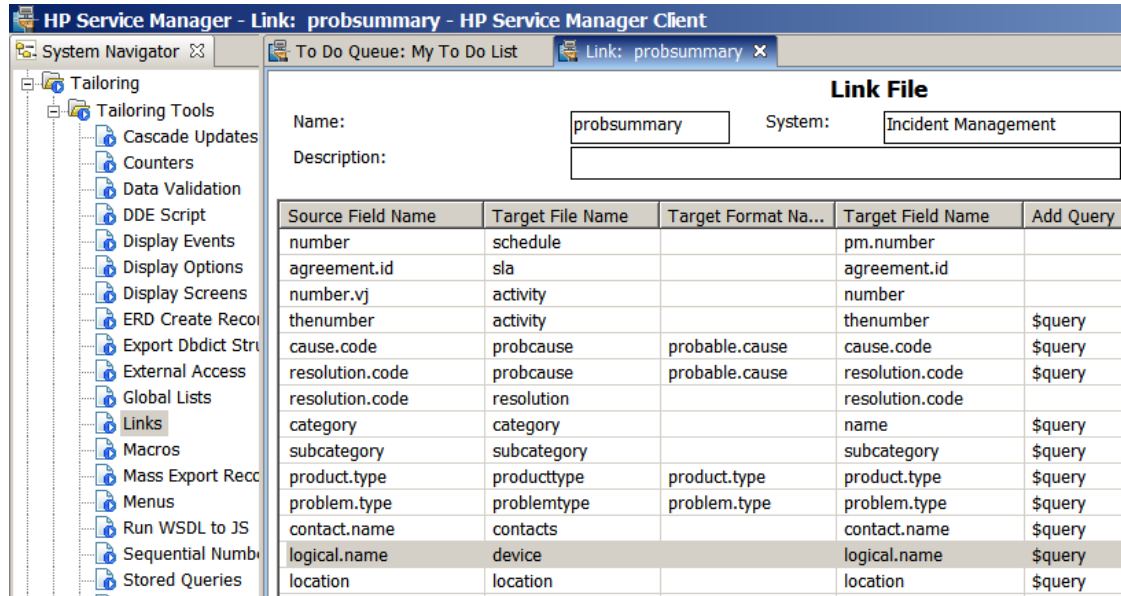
HP Service Manager - Link: probsummary - HP Service Manager Client

System Navigator

Tailoring
Tailoring Tools
Cascade Updates
Counters
Data Validation
DDE Script
Display Events
Display Options
Display Screens
ERD Create Reco
Export Dbdict Stru
External Access
Global Lists
Links
Macros
Mass Export Reco
Menus
Run WSDL to JS
Sequential Numbe
Stored Queries

To Do Queue: My To Do List
Link: probsummary

Link File

Name: probsummary
System: Incident Management
Description:

| Source Field Name | Target File Name | Target Format Na... | Target Field Name | Add Query |
|---|---|---|---|---|
| number | schedule | | pm.number | |
| agreement.id | sla | | agreement.id | |
| number.vj | activity | | number | |
| thenumber | activity | | thenumber | $query |
| cause.code | probcause | probable.cause | cause.code | $query |
| resolution.code | probcause | probable.cause | resolution.code | $query |
| resolution.code | resolution | | resolution.code | |
| category | category | | name | $query |
| subcategory | subcategory | | subcategory | $query |
| product.type | producttype | product.type | product.type | $query |
| problem.type | problemtype | problem.type | problem.type | $query |
| contact.name | contacts | | contact.name | $query |
| logical.name | device | | logical.name | $query |
| location | location | | location | $query |